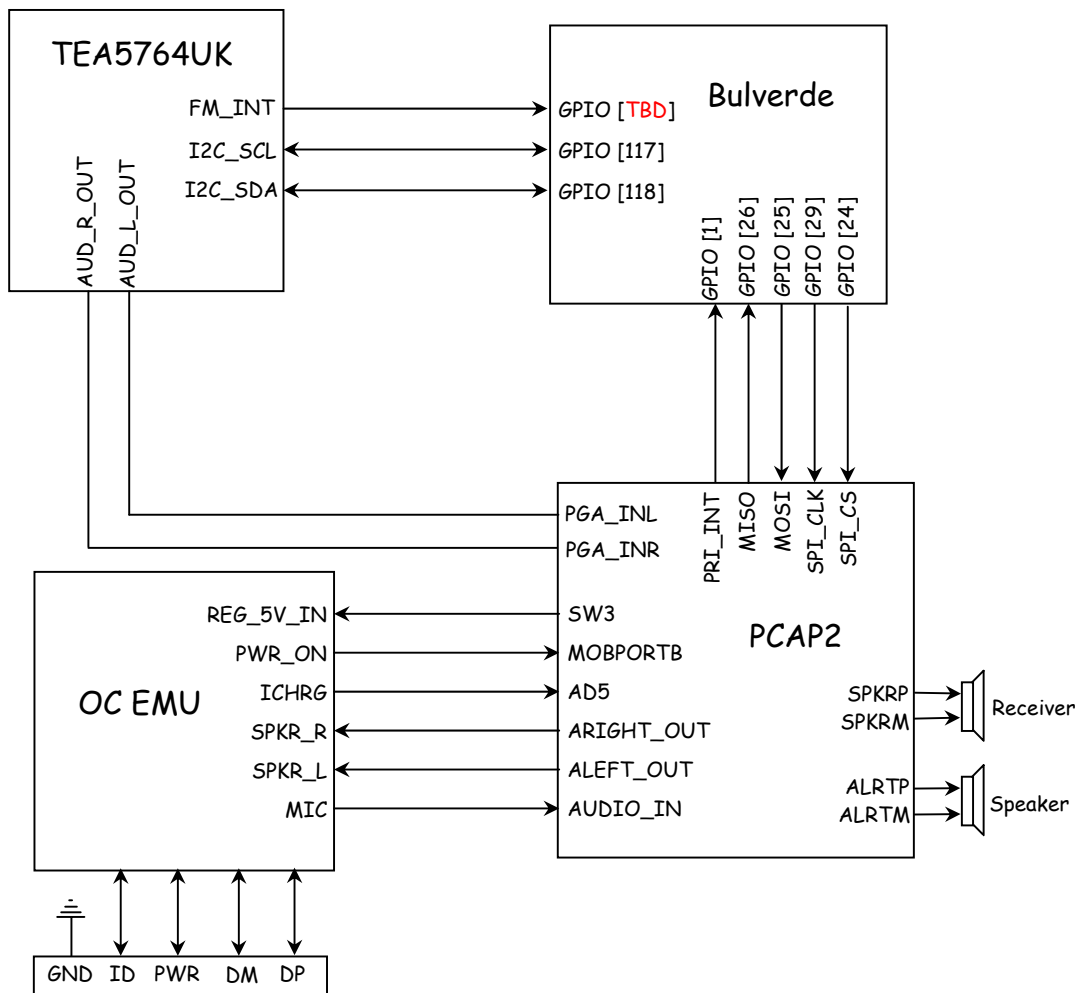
TEA5764UK

FM_INT
I2C_SCL
I2C_SDA
AUD_R_OUT
AUD_L_OUT

Bulverde

GPIO [TBD]
GPIO [117]
GPIO [118]
GPIO [1]
GPIO [26]
GPIO [25]
GPIO [29]
GPIO [24]

PGA_INL
PGA_INR
PRI_INT
MISO
MOSI
SPI_CLK
SPI_CS

PCAP2

SW3
MOBPORTB
AD5
ARIGHT_OUT
ALEFT_OUT
AUDIO_IN
SPKRP
SPKRM
ALRTP
ALRTM

Receiver
Speaker

OC EMU

REG_5V_IN
PWR_ON
ICHRG
SPKR_R
SPKR_L
MIC

GND ID PWR DM DP